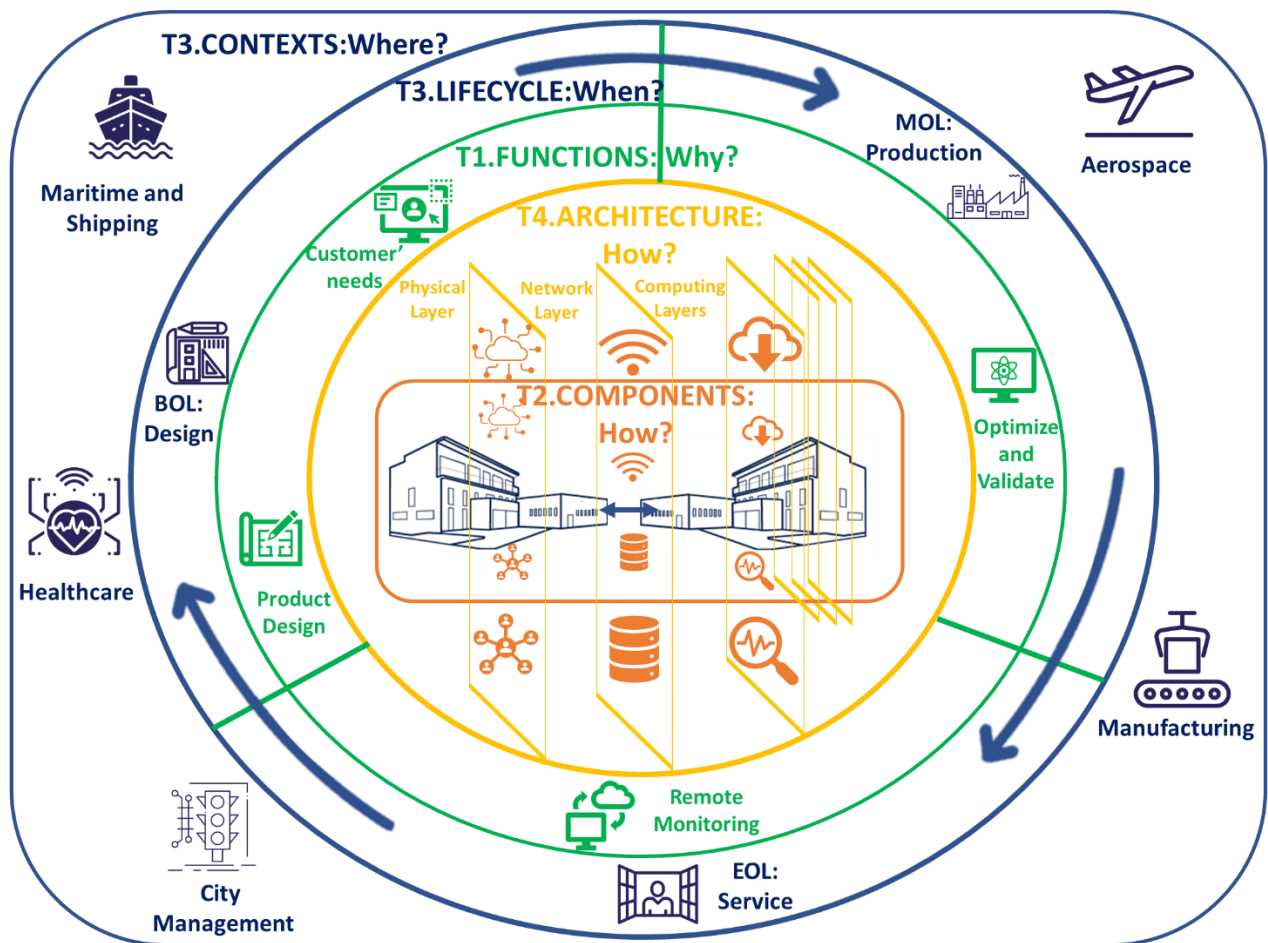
T3.CONTEXTS:Where?

T3.LIFECYCLE:When?

T1.FUNCTIONS: Why?

T4.ARCHITECTURE: How?

Maritime and Shipping

MOL: Production

Aerospace

Customer needs

Physical Layer

Network Layer

Computing Layers

BOL: Design

T2.COMPONENTS: How?

Optimize and Validate

Healthcare

Product Design

Manufacturing

Remote Monitoring

City Management

EOL: Service